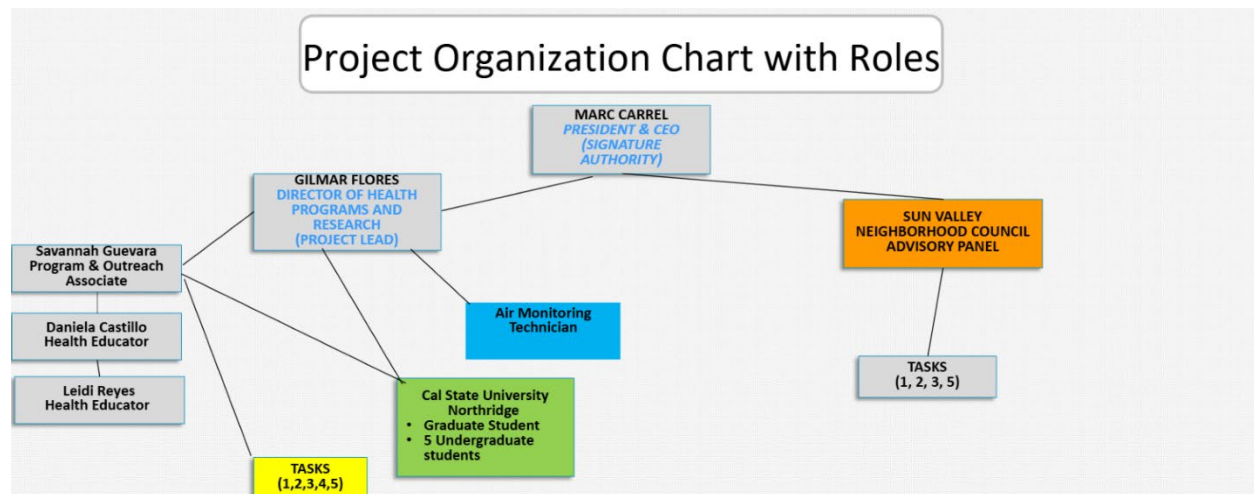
Project Organization Chart with Roles

MARC CARREL
PRESIDENT & CEO
(SIGNATURE AUTHORITY)

GILMAR FLORES
DIRECTOR OF HEALTH PROGRAMS AND RESEARCH
(PROJECT LEAD)

SUN VALLEY
NEIGHBORHOOD COUNCIL
ADVISORY PANEL

Savannah Guevara
Program & Outreach Associate

Daniela Castillo
Health Educator

Leidi Reyes
Health Educator

Air Monitoring Technician

TASKS
(1, 2, 3, 5)

Cal State University Northridge
• Graduate Student
• 5 Undergraduate students

TASKS
(1,2,3,4,5)